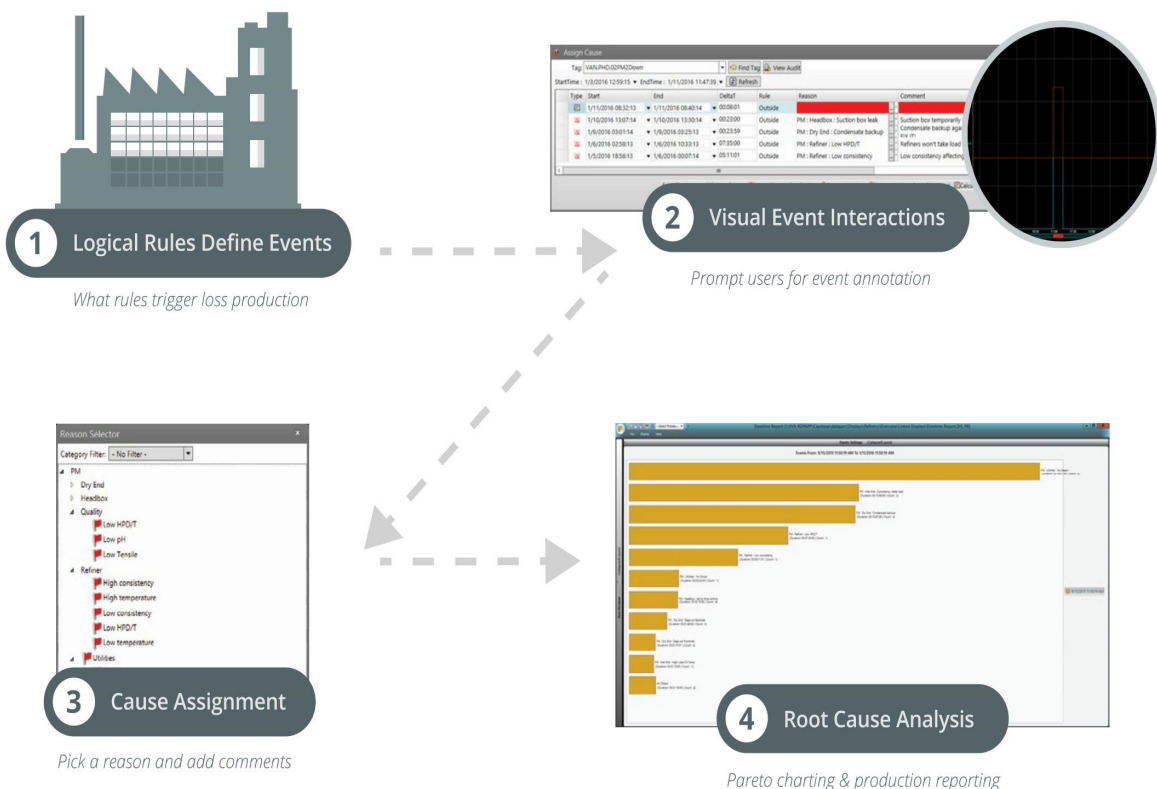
1 Logical Rules Define Events

What rules trigger loss production

Assign Cause

Tag: VAN.PHD.02PM2Down  Find Tag  View Audit

StartTime: 1/3/2016 12:59:15  EndTime: 1/11/2016 11:47:39  Refresh

| Type | Start | End | DeltaT | Rule | Reason | Comment |
|---|---|---|---|---|---|---|
| | 1/11/2016 08:32:13 | 1/11/2016 08:40:14 | 00:08:01 | Outside | | |
| | 1/10/2016 13:07:14 | 1/10/2016 13:30:14 | 00:23:00 | Outside | PM : Headbox : Suction box leak | Suction box temporarily |
| | 1/6/2016 03:01:14 | 1/6/2016 03:25:13 | 00:23:59 | Outside | PM : Dry End : Condensate backup | Condensate backup aga |
| | 1/6/2016 02:58:13 | 1/6/2016 10:33:13 | 07:35:00 | Outside | PM : Refiner : Low HPD/T | Refiners won't take load |
| | 1/5/2016 18:56:13 | 1/6/2016 00:07:14 | 05:11:01 | Outside | PM : Refiner : Low consistency | Low consistency affecting |

2 Visual Event Interactions

Prompt users for event annotation

Reason Selector

Category Filter: - No Filter -

PM
Dry End
Headbox
Quality
Low HPD/T
Low pH
Low Tensile
Refiner
High consistency
High temperature
Low consistency
Low HPD/T
Low temperature
Utilities

3 Cause Assignment

Pick a reason and add comments

4 Root Cause Analysis

Pareto charting & production reporting